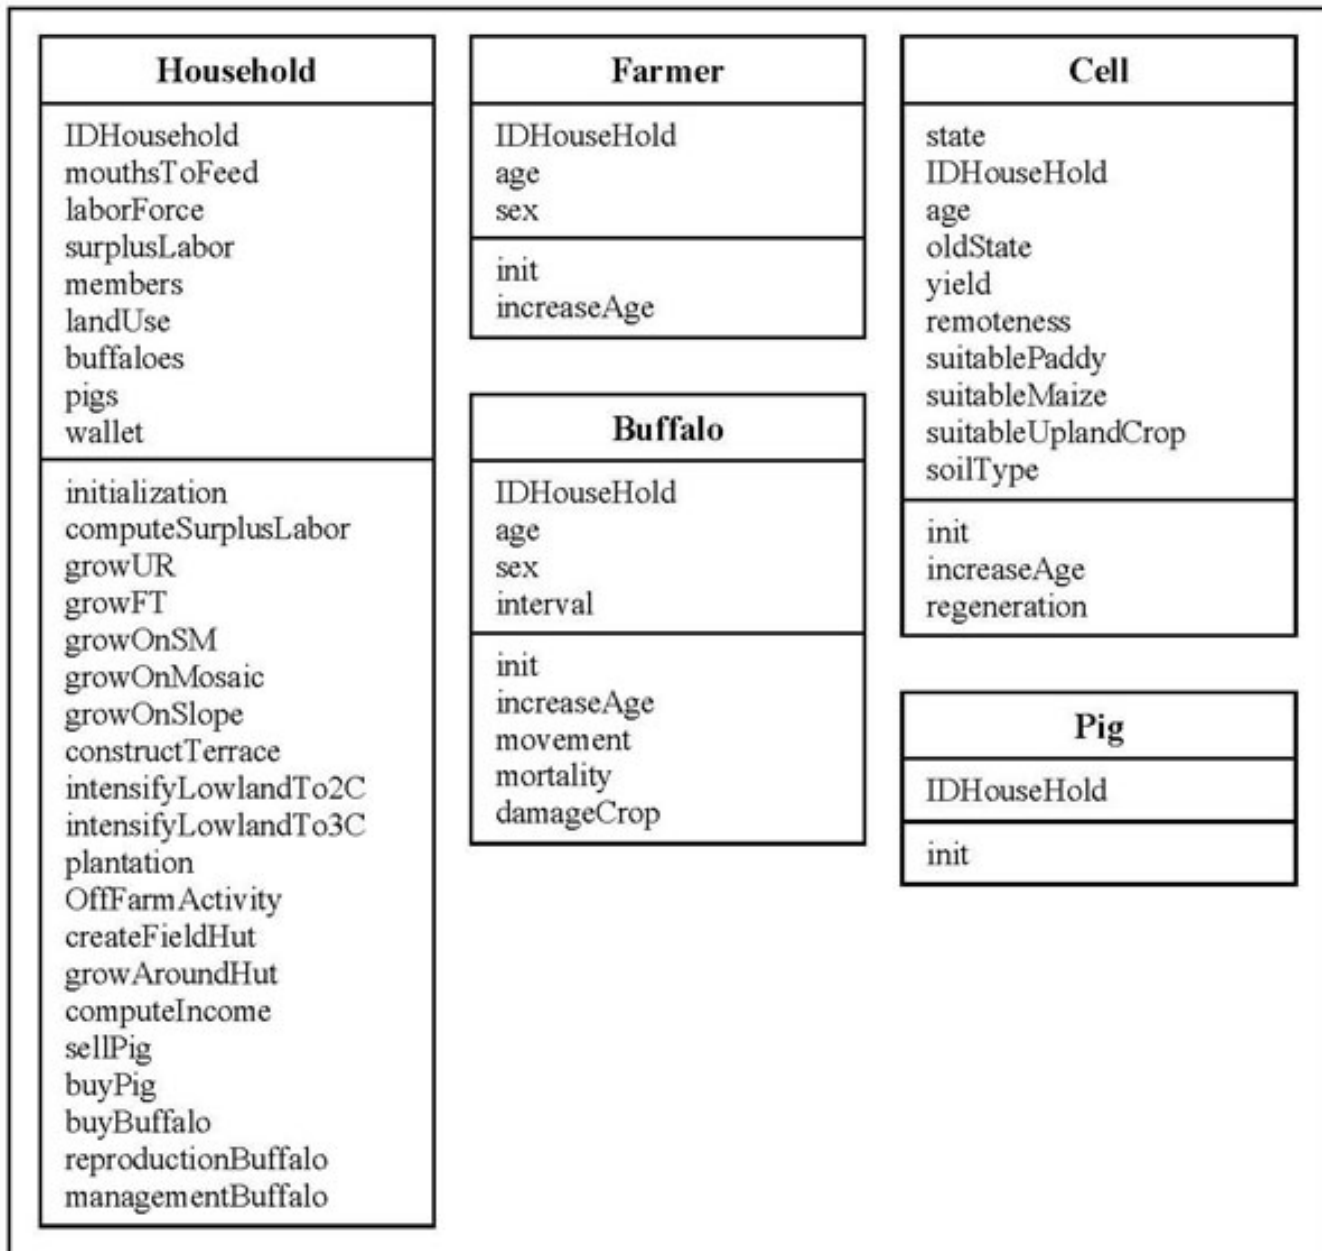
Household

IDHousehold
mouthsToFeed
laborForce
surplusLabor
members
landUse
buffaloes
pigs
wallet

initialization
computeSurplusLabor
growUR
growFT
growOnSM
growOnMosaic
growOnSlope
constructTerrace
intensifyLowlandTo2C
intensifyLowlandTo3C
plantation
OffFarmActivity
createFieldHut
growAroundHut
computeIncome
sellPig
buyPig
buyBuffalo
reproductionBuffalo
managementBuffalo

Farmer

IDHouseHold
age
sex

init
increaseAge

Buffalo

IDHouseHold
age
sex
interval

init
increaseAge
movement
mortality
damageCrop

Cell

state
IDHouseHold
age
oldState
yield
remoteness
suitablePaddy
suitableMaize
suitableUplandCrop
soilType

init
increaseAge
regeneration

Pig

IDHouseHold

init